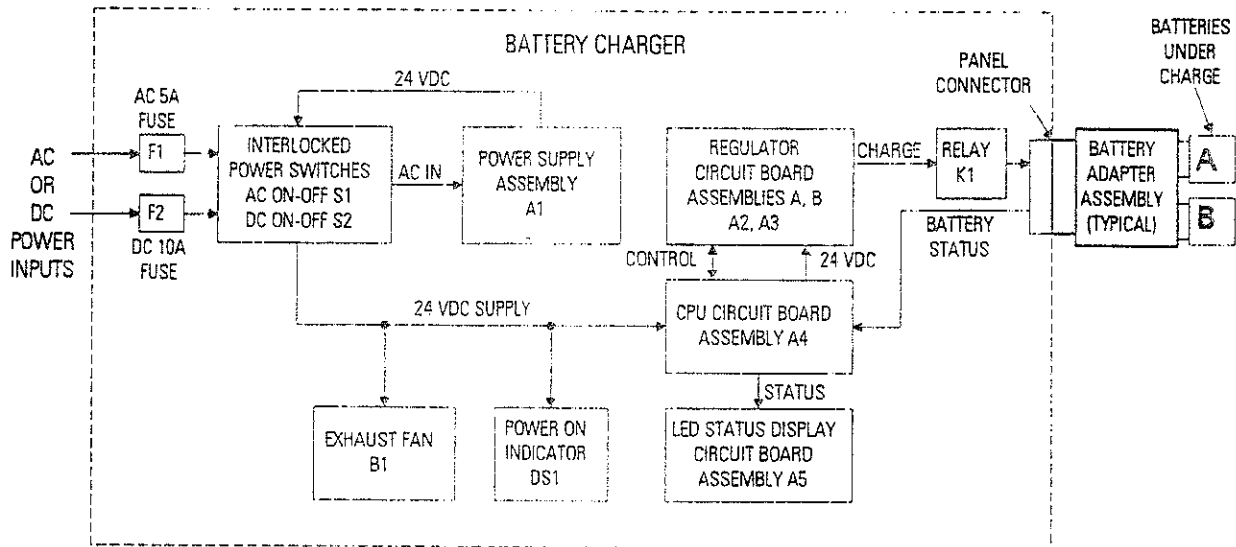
BATTERY CHARGER

BATTERIES UNDER CHARGE

PANEL CONNECTOR

24 VDC

AC 5A FUSE

AC OR DC POWER INPUTS

F1

F2

DC 10A FUSE

INTERLOCKED POWER SWITCHES AC ON-OFF S1 DC ON-OFF S2

AC IN

POWER SUPPLY ASSEMBLY A1

REGULATOR CIRCUIT BOARD ASSEMBLIES A, B A2, A3

CHARGE

RELAY K1

BATTERY ADAPTER ASSEMBLY (TYPICAL)

A

B

BATTERY STATUS

CONTROL

24 VDC

24 VDC SUPPLY

CPU CIRCUIT BOARD ASSEMBLY A4

STATUS

EXHAUST FAN B1

POWER ON INDICATOR DS1

LED STATUS DISPLAY CIRCUIT BOARD ASSEMBLY A5